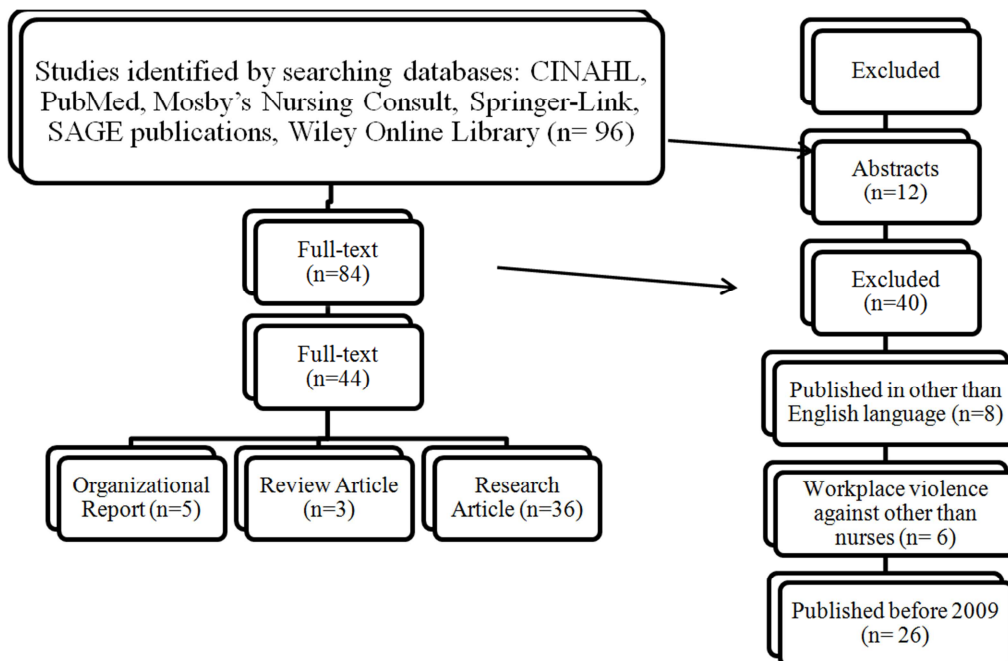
Studies identified by searching databases: CINAHL, PubMed, Mosby's Nursing Consult, Springer-Link, SAGE publications, Wiley Online Library (n= 96)

Full-text (n=84)

Full-text (n=44)

Organizational Report (n=5)

Review Article (n=3)

Research Article (n=36)

Excluded

Abstracts (n=12)

Excluded (n=40)

Published in other than English language (n=8)

Workplace violence against other than nurses (n= 6)

Published before 2009 (n= 26)